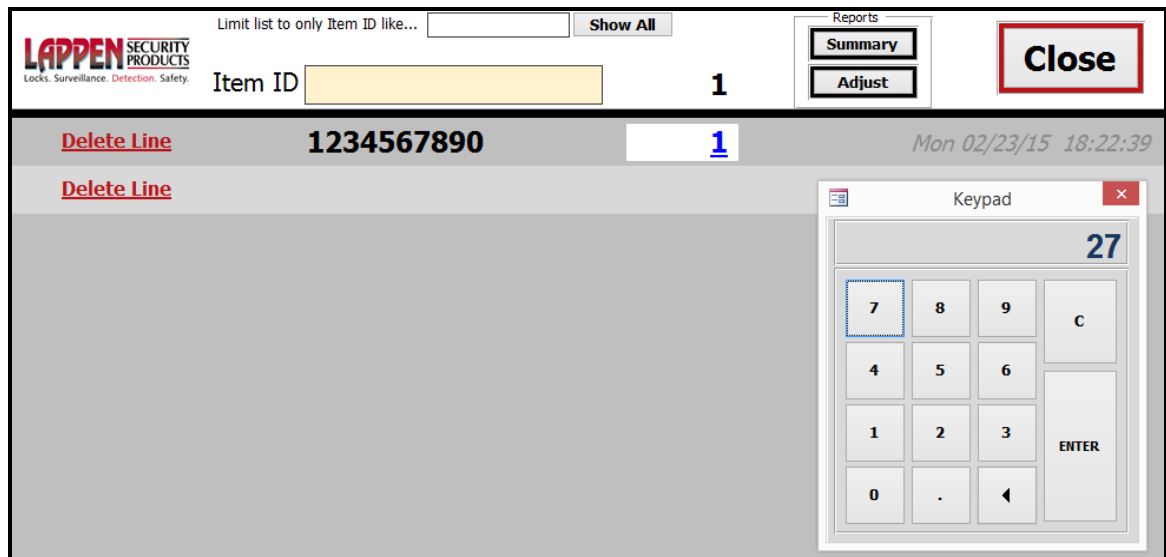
LAPPEN SECURITY PRODUCTS
Locks. Surveillance. Detection. Safety.

Limit list to only Item ID like...
Show All

Item ID

1

Reports
Summary
Adjust

Close

Delete Line
1234567890
1
Mon 02/23/15 18:22:39

Delete Line

Keypad
×
27

| 7 | 8 | 9 | C |
|---|---|---|---|
| 4 | 5 | 6 | |
| 1 | 2 | 3 | ENTER |
| 0 | . | ◀ | |